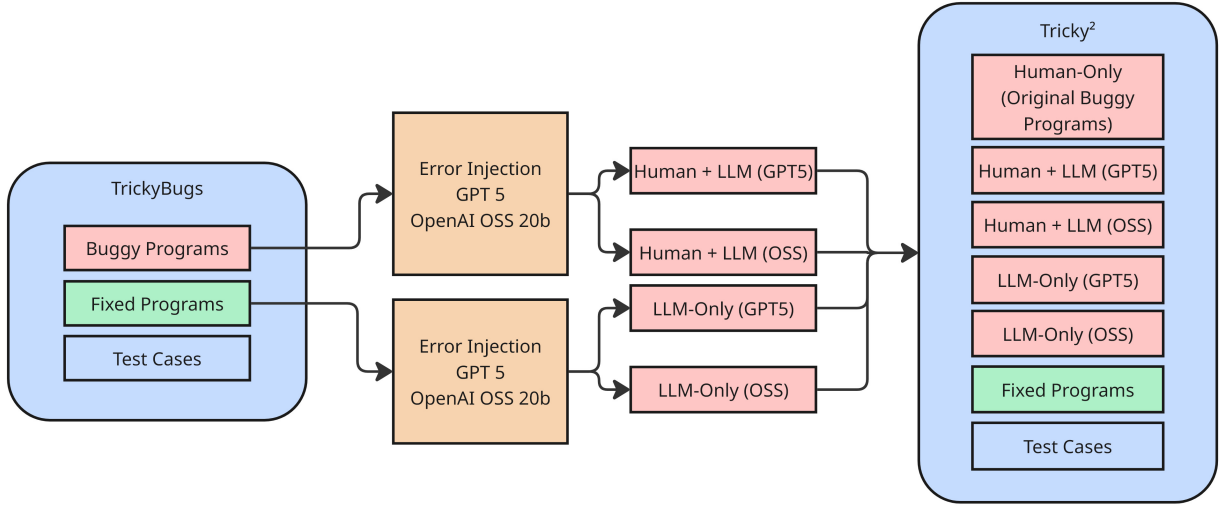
TrickyBugs

Buggy Programs

Fixed Programs

Test Cases

Error Injection
GPT 5
OpenAI OSS 20b

Error Injection
GPT 5
OpenAI OSS 20b

Human + LLM (GPT5)

Human + LLM (OSS)

LLM-Only (GPT5)

LLM-Only (OSS)

Tricky$^2$

Human-Only
(Original Buggy
Programs)

Human + LLM (GPT5)

Human + LLM (OSS)

LLM-Only (GPT5)

LLM-Only (OSS)

Fixed Programs

Test Cases